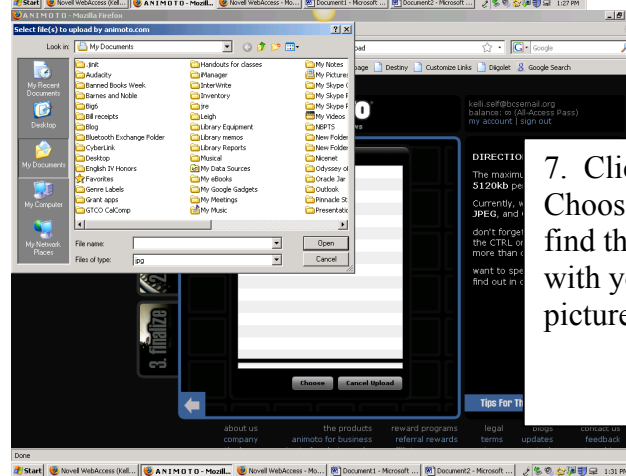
Start | Novell WebAccess (Kell... | ANIMOTO - Mozill... | Novell WebAccess - Mo... | Document1 - Microsoft ... | Document2 - Microsoft ... | 1:27 PM

ANIMOTO - Mozilla Firefox

Select file(s) to upload by animoto.com ? X

Look in: My Documents

My Recent Documents
Desktop
My Documents
My Computer
My Network Places

.jinit
Audacity
Banned Books Week
Barnes and Noble
Big6
Bill receipts
Blog
Bluetooth Exchange Folder
CyberLink
Desktop
English IV Honors
Favorites
Genre Labels
Grant apps
GTCO CalComp
Handouts for classes
iManager
InterWrite
Inventory
jre
Leigh
Library Equipment
Library memos
Library Reports
Musical
My Data Sources
My eBooks
My Google Gadgets
My Meetings
My Music
My Notes
My Pictures
My Skype (
My Skype F
My Skype F
My Videos
NBPTS
New Folder
New Folder
Nicenet
Odyssey of
Oracle Jar
Outlook
Pinnacle St
Presentatio

File name: Open
Files of type: jpg Cancel

oad
Google
page | Destiny | Customize Links | Diigolet | Google Search

kelli.self@bcsemail.org
balance: ∞ (All-Access Pass)
my account | sign out

DIRECTIO
The maximu
5120kb pe
Currently, w
JPEG, and G
don't forget
the CTRL or
more than c
want to spe
find out in c

7. Cli
Choos
find th
with y
picture

3. finalize

Choose | Cancel Upload

Tips For Th

about us | the products | reward programs | legal | blogs | contact us
company | animoto for business | referral rewards | terms | updates | feedback

Done

Start | Novell WebAccess (Kell... | ANIMOTO - Mozill... | Novell WebAccess - Mo... | Document1 - Microsoft ... | Document2 - Microsoft ... | 1:31 PM